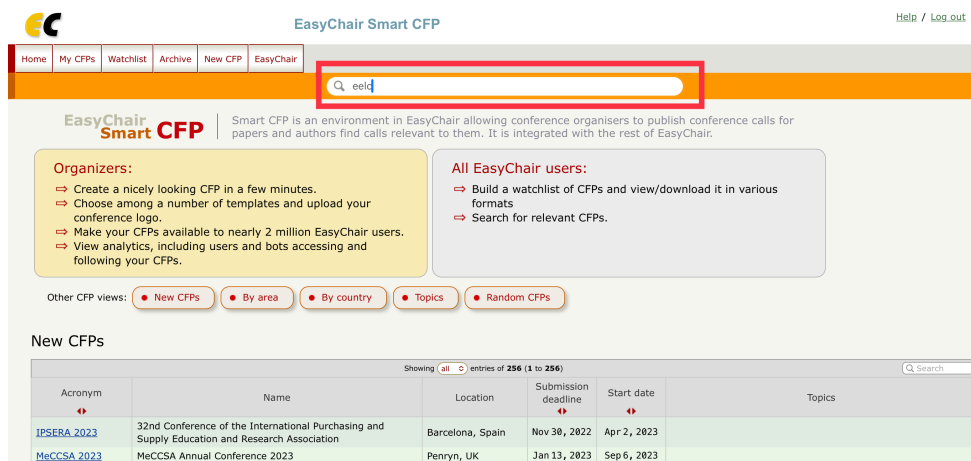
EasyChair Smart CFP

Help / Log out

Home | My CFPs | Watchlist | Archive | New CFP | EasyChair

eelc

EasyChair Smart CFP

Smart CFP is an environment in EasyChair allowing conference organisers to publish conference calls for papers and authors find calls relevant to them. It is integrated with the rest of EasyChair.

Organizers:
⇨ Create a nicely looking CFP in a few minutes.
⇨ Choose among a number of templates and upload your conference logo.
⇨ Make your CFPs available to nearly 2 million EasyChair users.
⇨ View analytics, including users and bots accessing and following your CFPs.

All EasyChair users:
⇨ Build a watchlist of CFPs and view/download it in various formats
⇨ Search for relevant CFPs.

Other CFP views: New CFPs | By area | By country | Topics | Random CFPs

New CFPs

Showing all entries of 256 (1 to 256)

Search

| Acronym | Name | Location | Submission deadline | Start date | Topics |
|---|---|---|---|---|---|
| IPSERA 2023 | 32nd Conference of the International Purchasing and Supply Education and Research Association | Barcelona, Spain | Nov 30, 2022 | Apr 2, 2023 | |
| MeCCSA 2023 | MeCCSA Annual Conference 2023 | Penryn, UK | Jan 13, 2023 | Sep 6, 2023 | |